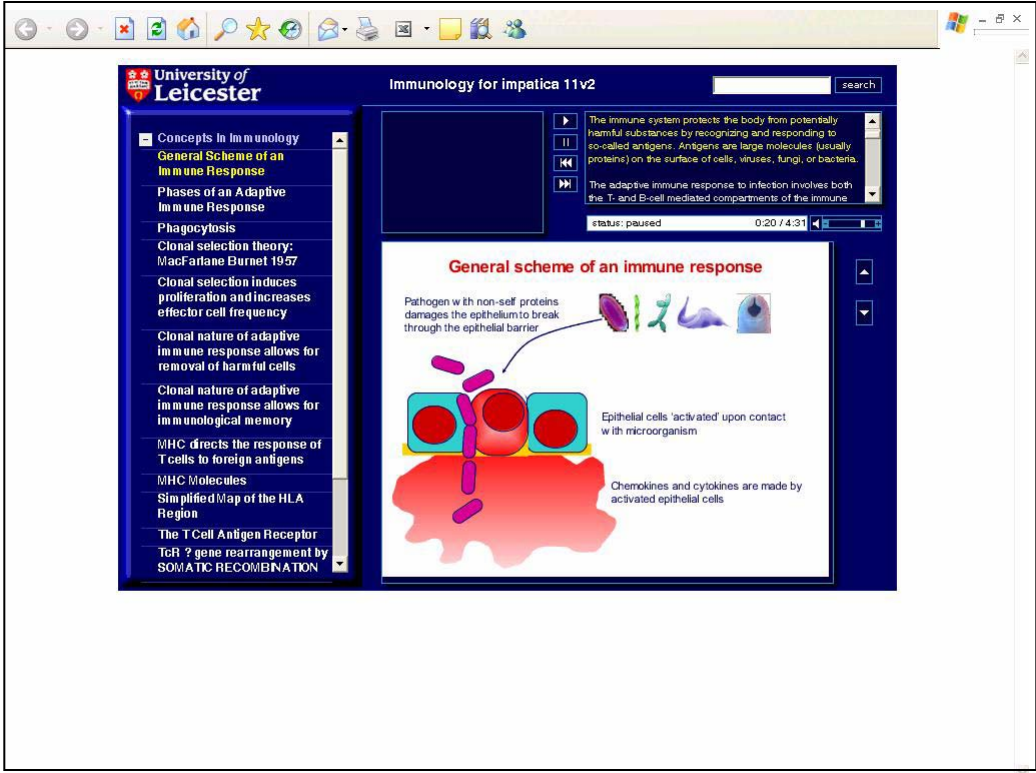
University of Leicester

Immunology for impatica 11v2

search

Concepts In Immunology
General Scheme of an Immune Response
Phases of an Adaptive Immune Response
Phagocytosis
Clonal selection theory: MacFarlane Burnet 1957
Clonal selection induces proliferation and increases effector cell frequency
Clonal nature of adaptive immune response allows for removal of harmful cells
Clonal nature of adaptive immune response allows for immunological memory
MHC directs the response of T cells to foreign antigens
MHC Molecules
Simplified Map of the HLA Region
The T Cell Antigen Receptor
TcR ? gene rearrangement by SOMATIC RECOMBINATION

The immune system protects the body from potentially harmful substances by recognizing and responding to so-called antigens. Antigens are large molecules (usually proteins) on the surface of cells, viruses, fungi, or bacteria.

The adaptive immune response to infection involves both the T- and B-cell mediated compartments of the immune

status: paused 0:20 / 4:31

General scheme of an immune response

Pathogen with non-self proteins damages the epithelium to break through the epithelial barrier

Epithelial cells 'activated' upon contact with microorganism

Chemokines and cytokines are made by activated epithelial cells